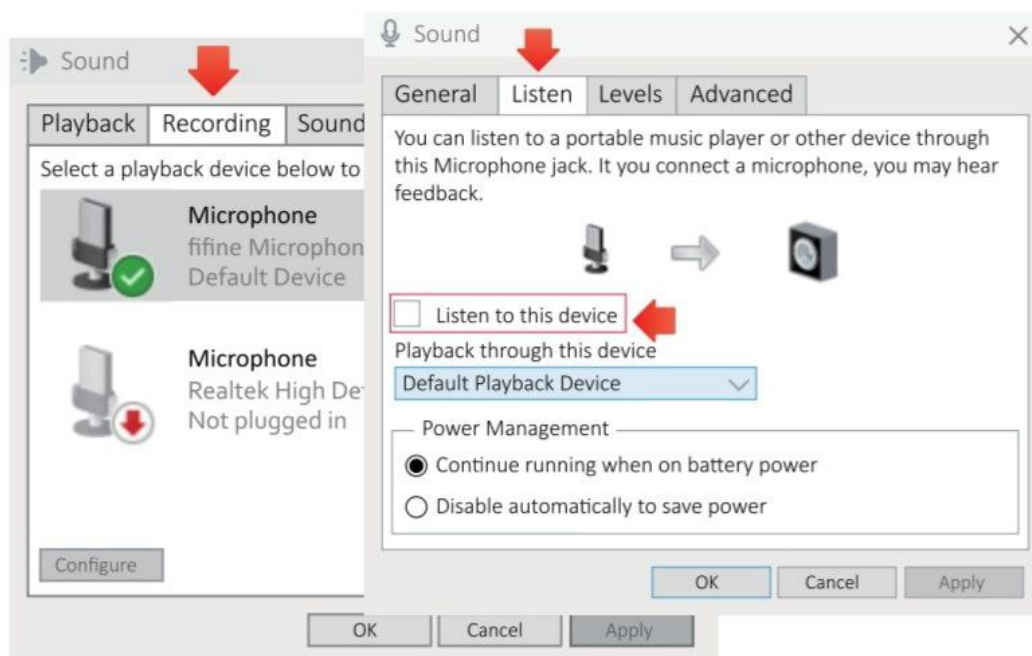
Sound

Playback | Recording | Sound

Select a playback device below to

Microphone
fifine Micropho
Default Device

Microphone
Realtek High De
Not plugged in

Configure

OK Cancel Apply

Sound

General | Listen | Levels | Advanced

You can listen to a portable music player or other device through this Microphone jack. It you connect a microphone, you may hear feedback.

Listen to this device

Playback through this device

Default Playback Device

Power Management

Continue running when on battery power

Disable automatically to save power

OK Cancel Apply